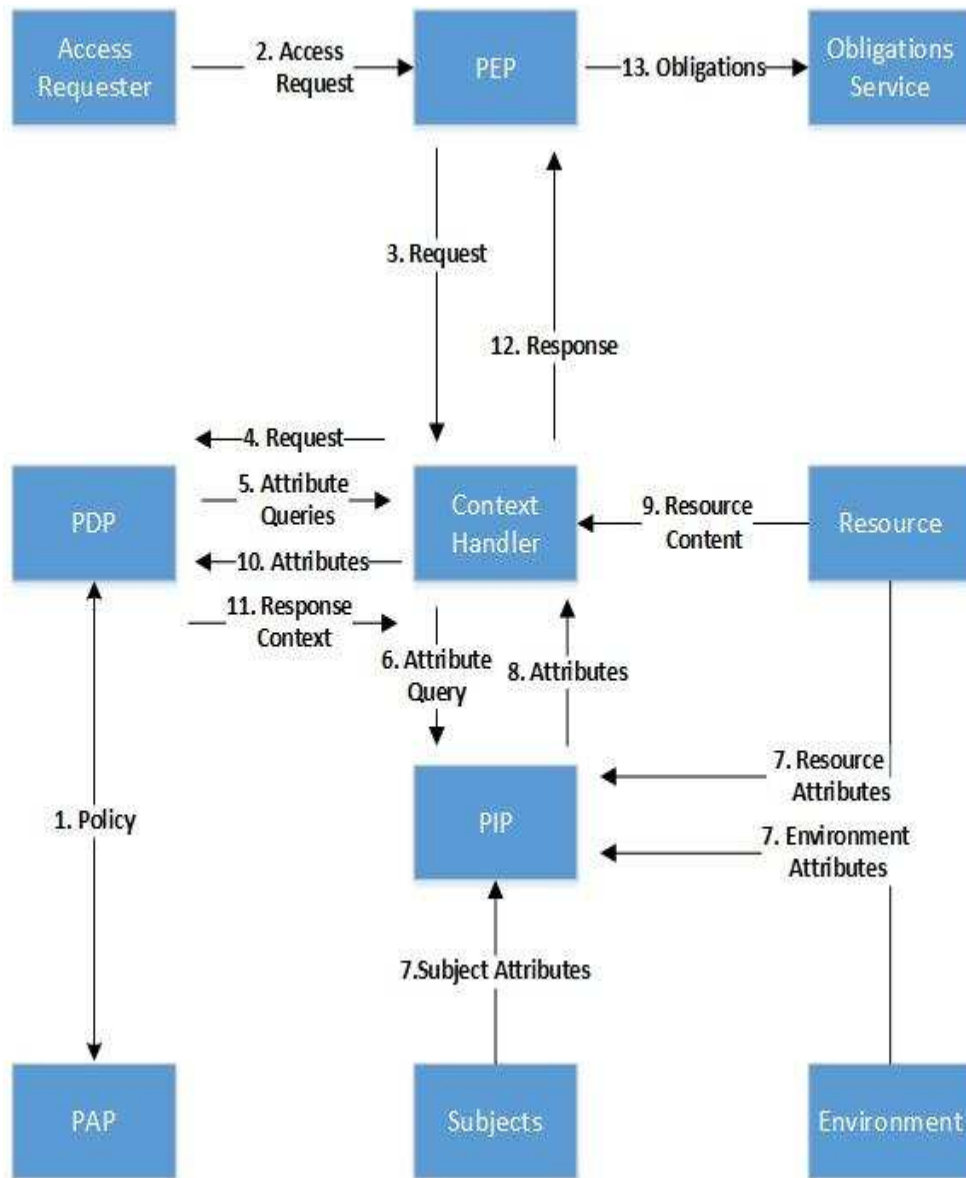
Access Requester

2. Access Request

PEP

13. Obligations

Obligations Service

3. Request

12. Response

4. Request

PDP

5. Attribute Queries

Context Handler

9. Resource Content

Resource

10. Attributes

11. Response Context

6. Attribute Query

8. Attributes

1. Policy

PIP

7. Resource Attributes

7. Environment Attributes

7.Subject Attributes

PAP

Subjects

Environment